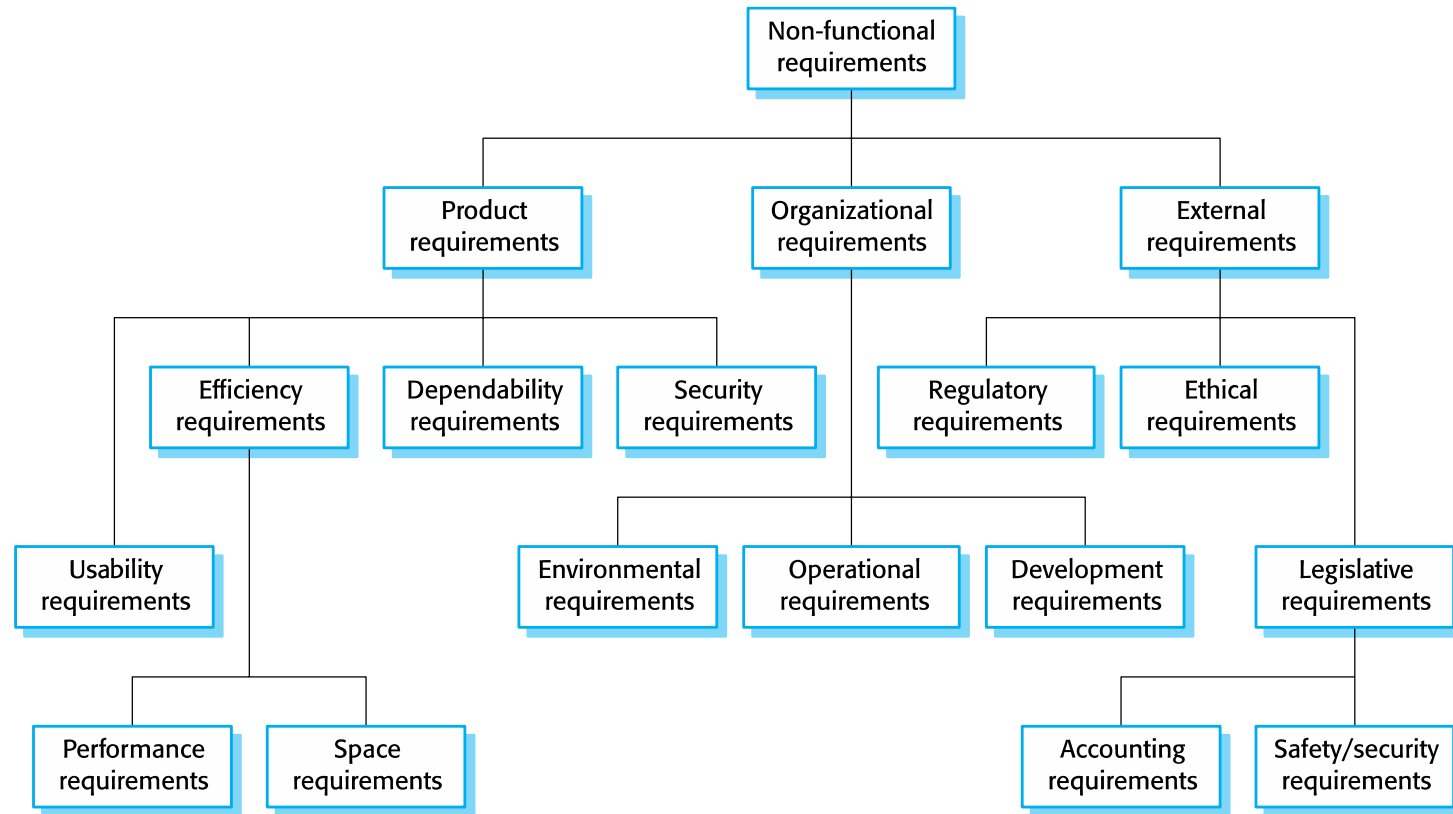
Non-functional requirements

Product requirements

Organizational requirements

External requirements

Efficiency requirements

Dependability requirements

Security requirements

Regulatory requirements

Ethical requirements

Usability requirements

Environmental requirements

Operational requirements

Development requirements

Legislative requirements

Performance requirements

Space requirements

Accounting requirements

Safety/security requirements